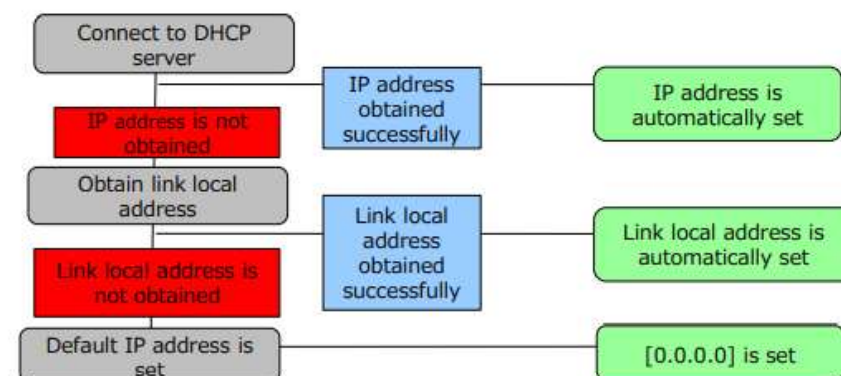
Connect to DHCP server

IP address obtained successfully

IP address is automatically set

IP address is not obtained

Obtain link local address

Link local address obtained successfully

Link local address is automatically set

Link local address is not obtained

Default IP address is set

[0.0.0.0] is set